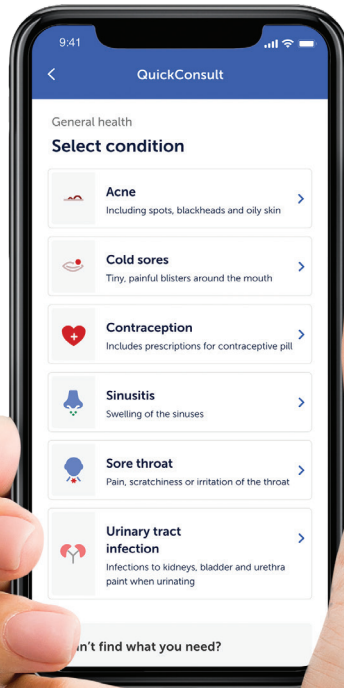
9:41

QuickConsult

General health

Select condition

Acne
Including spots, blackheads and oily skin

Cold sores
Tiny, painful blisters around the mouth

Contraception
Includes prescriptions for contraceptive pill

Sinusitis
Swelling of the sinuses

Sore throat
Pain, scratchiness or irritation of the throat

Urinary tract infection
Infections to kidneys, bladder and urethra paint when urinating

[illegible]n't find what you need?